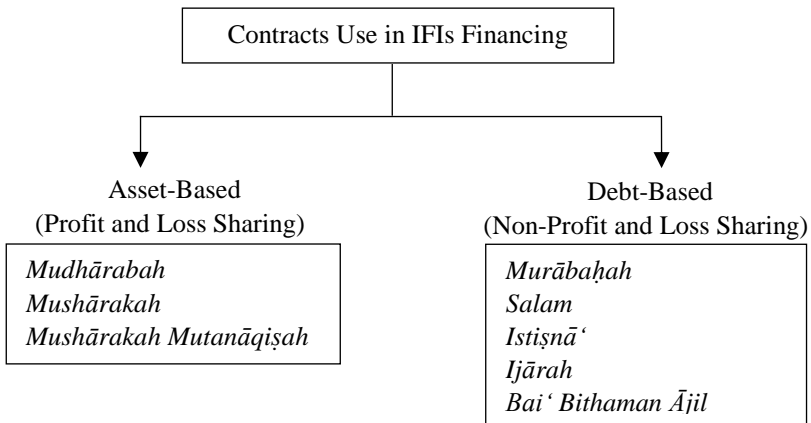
Contracts Use in IFIs Financing

Asset-Based
(Profit and Loss Sharing)

Mudhārabah
Mushārakah
Mushārakah Mutanāqiṣah

Debt-Based
(Non-Profit and Loss Sharing)

Murābaḥah
Salam
Istiṣnā‘
Ijārah
Bai‘ Bithaman Ājil